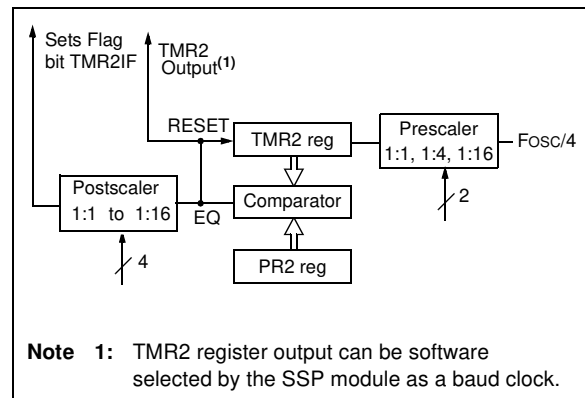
Sets Flag bit TMR2IF

TMR2 Output$^{(1)}$

RESET

TMR2 reg

Prescaler 1:1, 1:4, 1:16

FOSC/4

Postscaler 1:1 to 1:16

EQ

Comparator

2

4

PR2 reg

**Note 1:** TMR2 register output can be software selected by the SSP module as a baud clock.